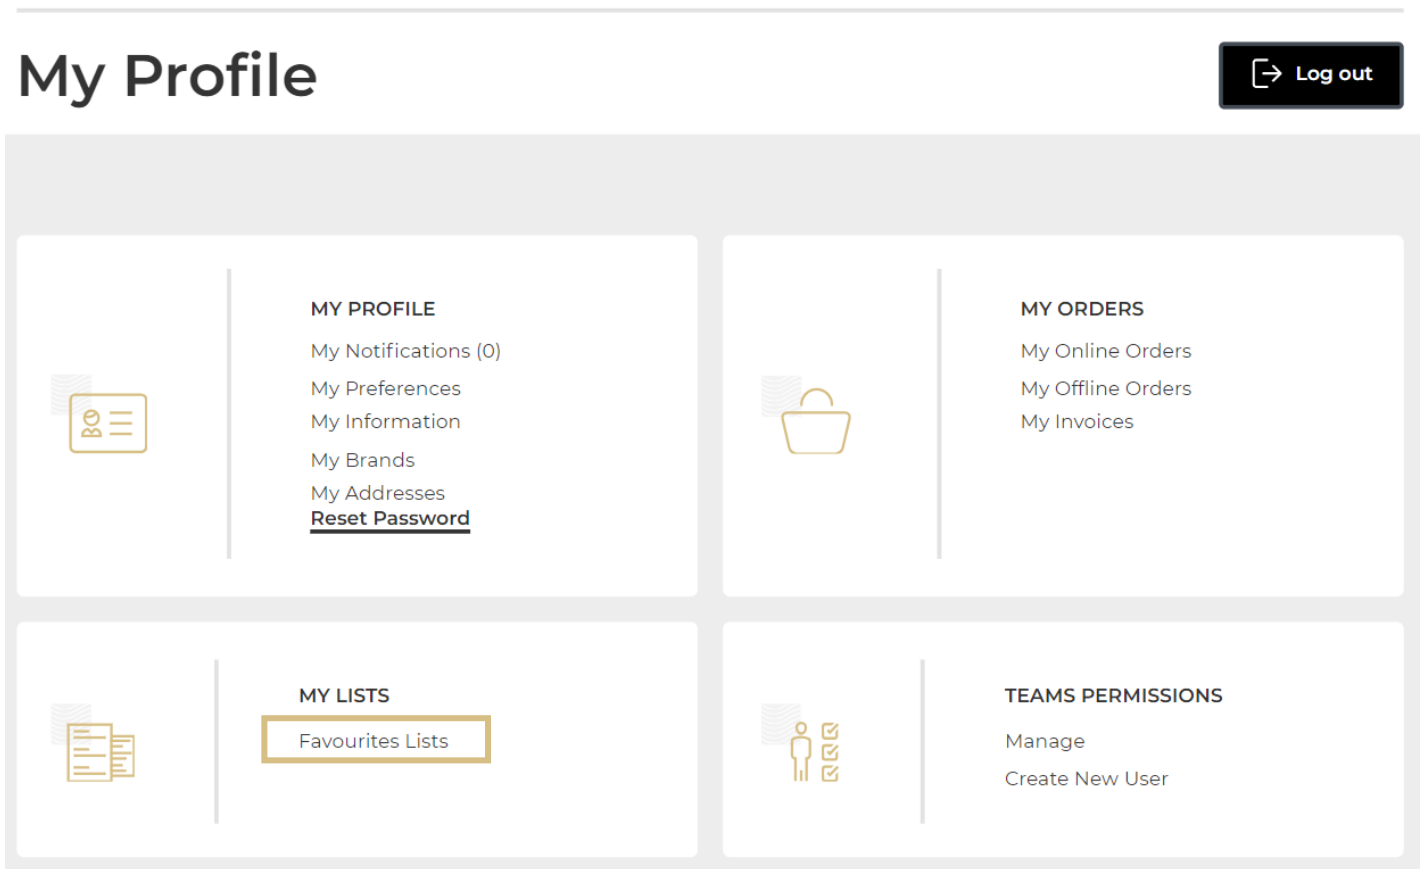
My Profile

Log out

MY PROFILE

My Notifications (0)

My Preferences

My Information

My Brands

My Addresses

Reset Password

MY ORDERS

My Online Orders

My Offline Orders

My Invoices

MY LISTS

Favourites Lists

TEAMS PERMISSIONS

Manage

Create New User